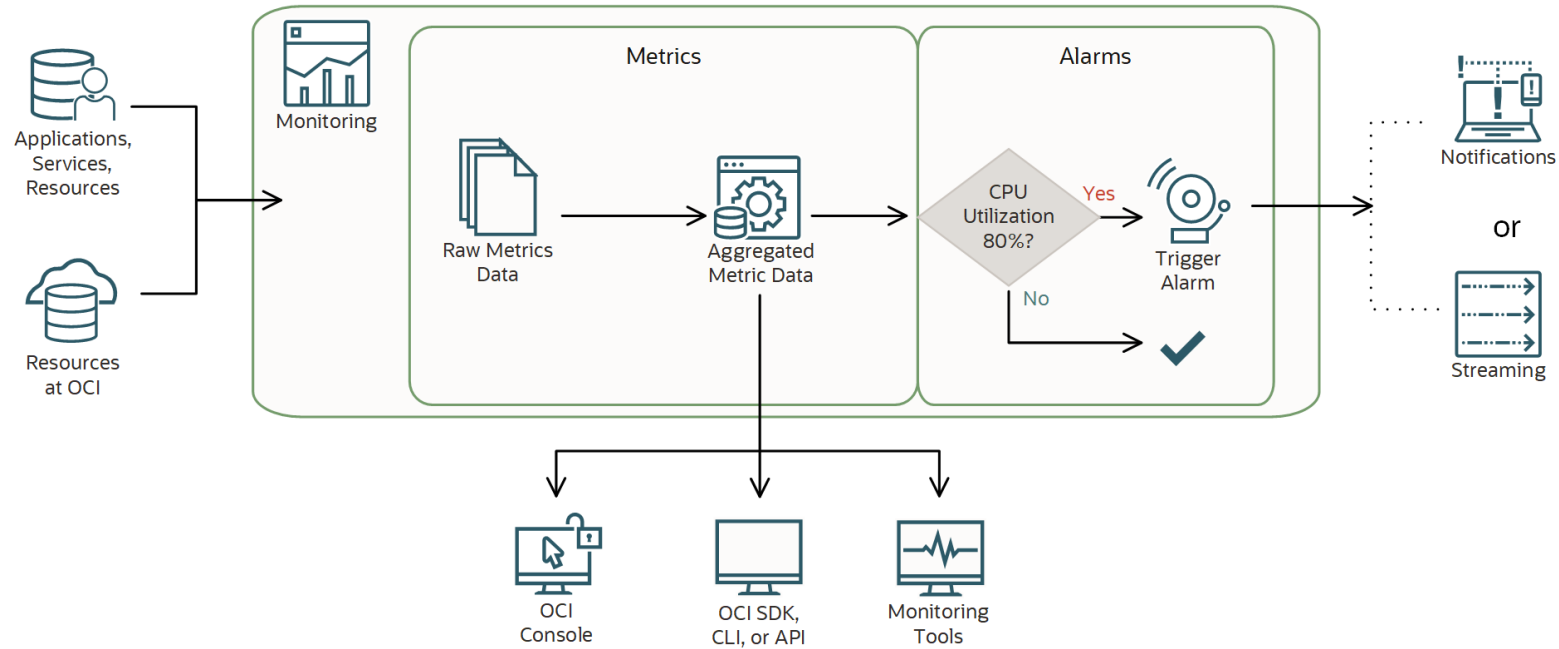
Applications, Services, Resources

Resources at OCI

Monitoring

Metrics

Raw Metrics Data

Aggregated Metric Data

Alarms

CPU Utilization 80%?

Yes

No

Trigger Alarm

Notifications

or

Streaming

OCI Console

OCI SDK, CLI, or API

Monitoring Tools